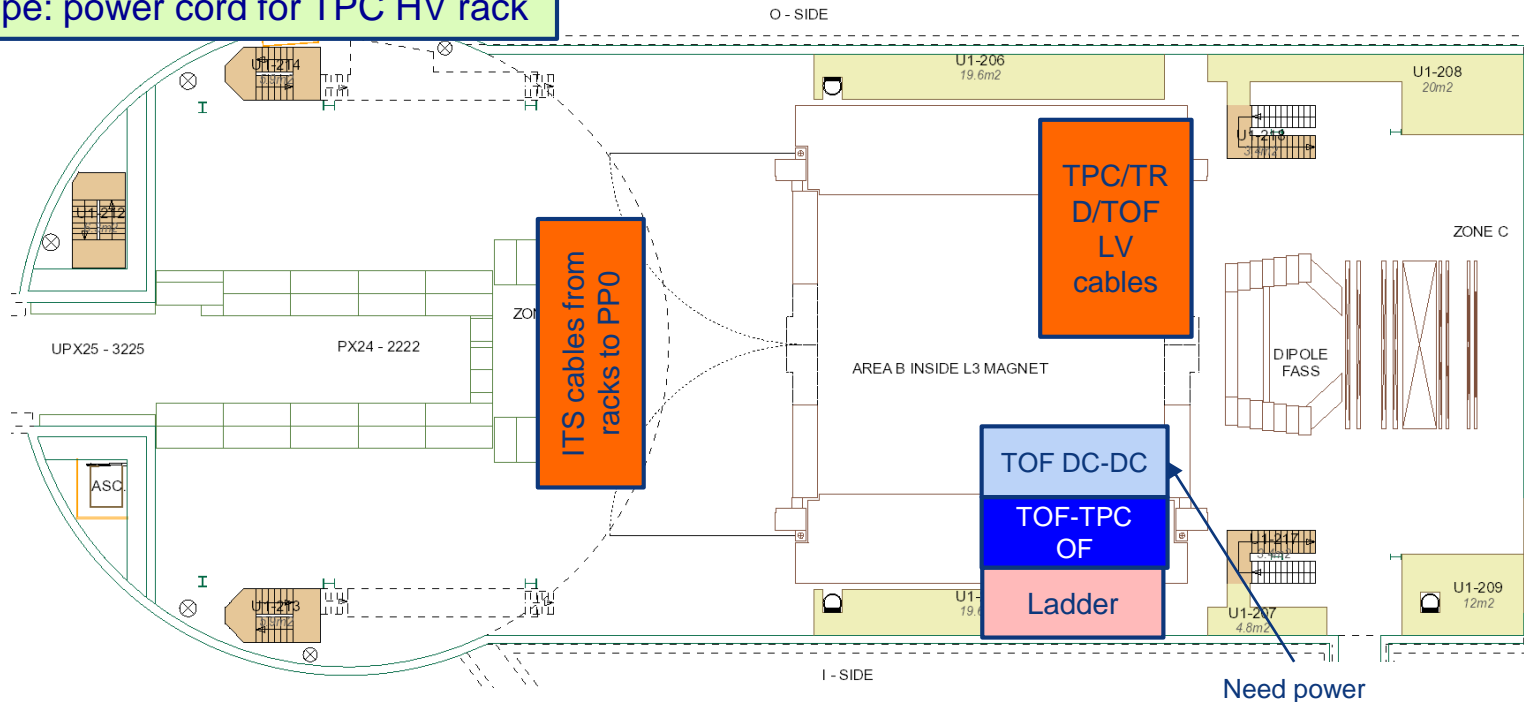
pe: power cord for TPC HV rack

O - SIDE

U1-214
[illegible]

U1-206
19.6m2

U1-208
20m2

U1-212

U1-216

TPC/TRD/TOF LV cables

ZONE C

ZON

ITS cables from racks to PP0

UPX25 - 3225

PX24 - 2222

AREA B INSIDE L3 MAGNET

DIPOLE FASS

ASC

TOF DC-DC

TOF-TPC OF

U1-217

U1-213

U1-
19.6

Ladder

U1-207
4.8m2

U1-209
12m2

I - SIDE

Need power